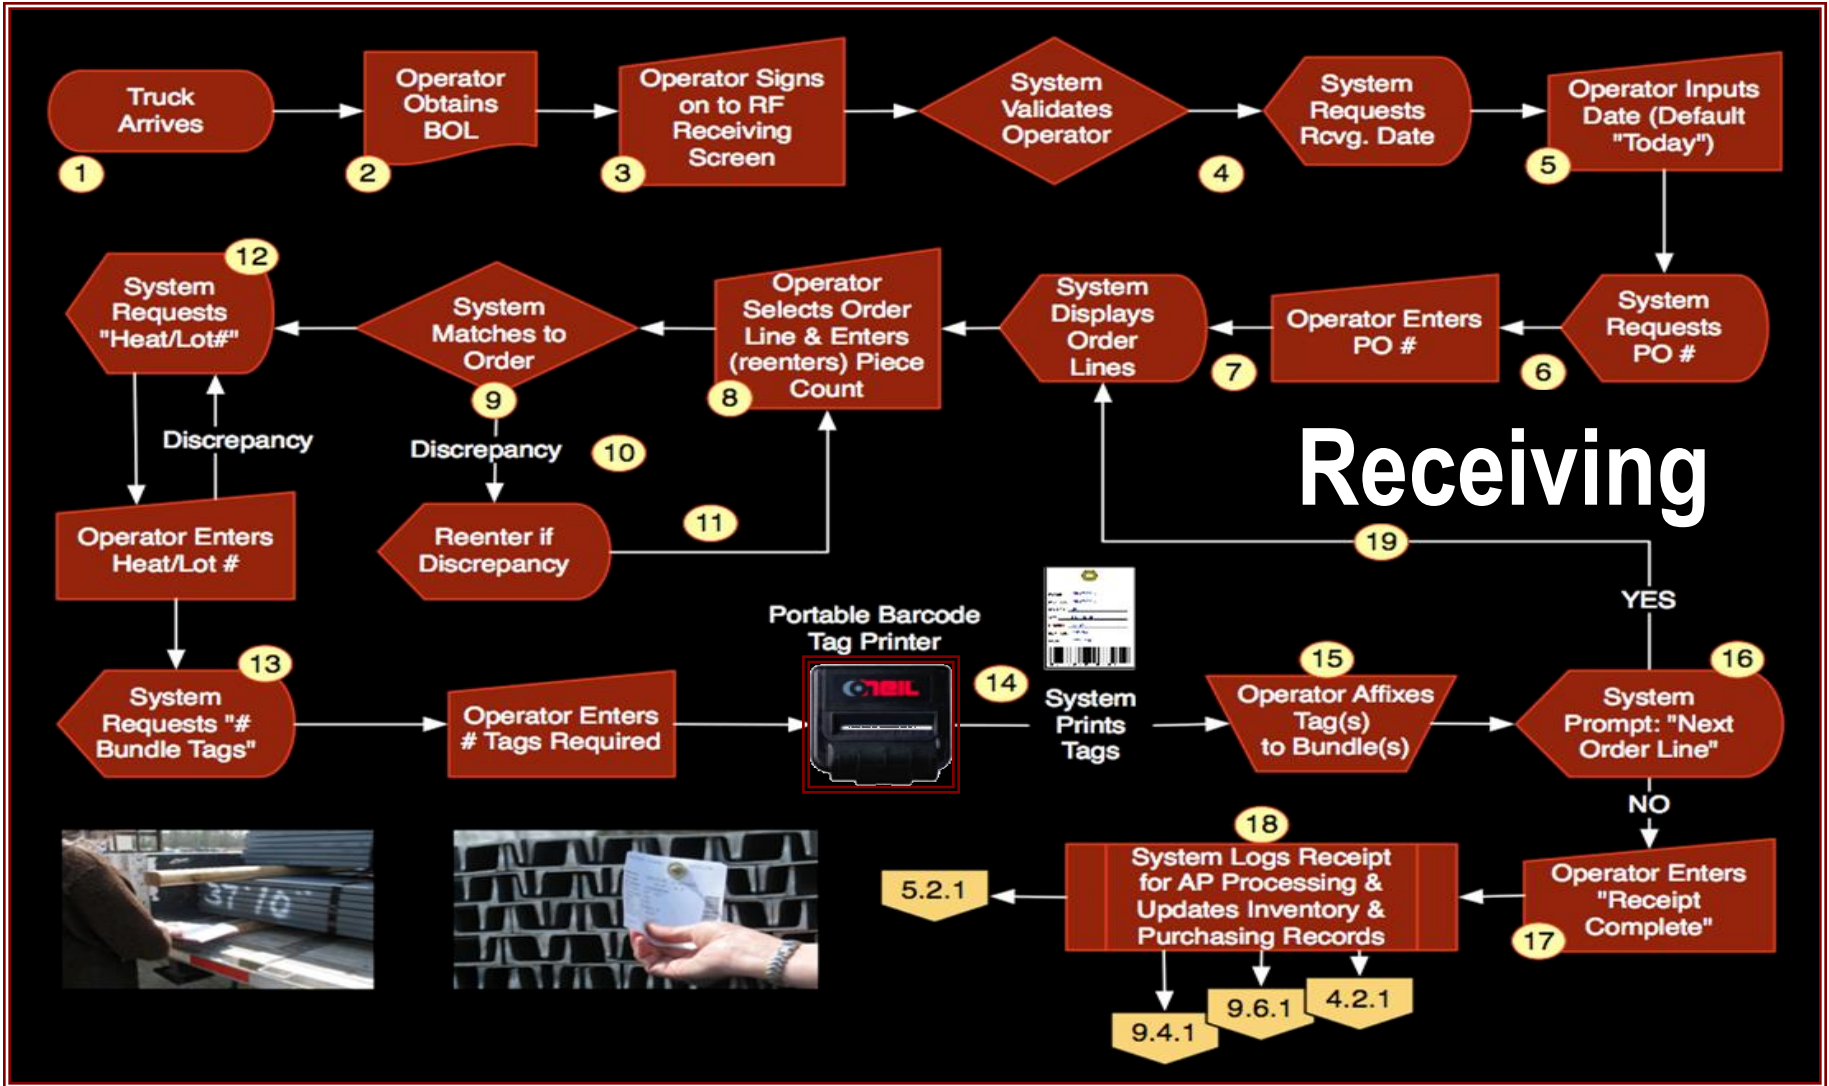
Truck Arrives
1

Operator Obtains BOL
2

Operator Signs on to RF Receiving Screen
3

System Validates Operator
4

System Requests Rcvg. Date

Operator Inputs Date (Default "Today")
5

System Requests PO #
6

Operator Enters PO #
7

System Displays Order Lines

Operator Selects Order Line & Enters (reenters) Piece Count
8

System Matches to Order
9

System Requests "Heat/Lot#"
12

Discrepancy

Discrepancy
10

Reenter if Discrepancy
11

Operator Enters Heat/Lot #

Receiving

19

YES

System Requests "# Bundle Tags"
13

Operator Enters # Tags Required

Portable Barcode Tag Printer

O'NEIL

14

System Prints Tags

15
Operator Affixes Tag(s) to Bundle(s)

16
System Prompt: "Next Order Line"

NO

18
System Logs Receipt for AP Processing & Updates Inventory & Purchasing Records

5.2.1

Operator Enters "Receipt Complete"
17

9.4.1
9.6.1
4.2.1

37'10"